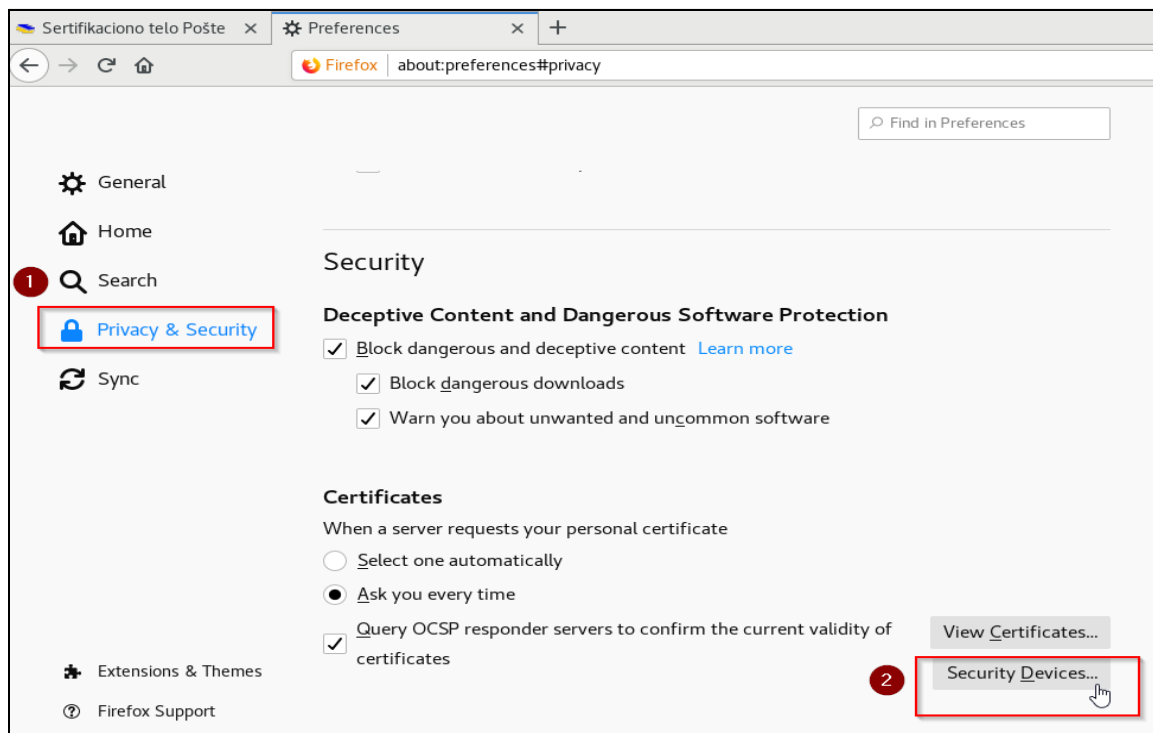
Sertifikaciono telo Pošte ×
Preferences ×
+
Firefox about:preferences#privacy
Find in Preferences

General
Home
1
Search
Privacy & Security
Sync

Security

Deceptive Content and Dangerous Software Protection
Block dangerous and deceptive content Learn more
Block dangerous downloads
Warn you about unwanted and uncommon software

Certificates
When a server requests your personal certificate
Select one automatically
Ask you every time
Query OCSP responder servers to confirm the current validity of certificates
View Certificates...
2
Security Devices...

Extensions & Themes
Firefox Support